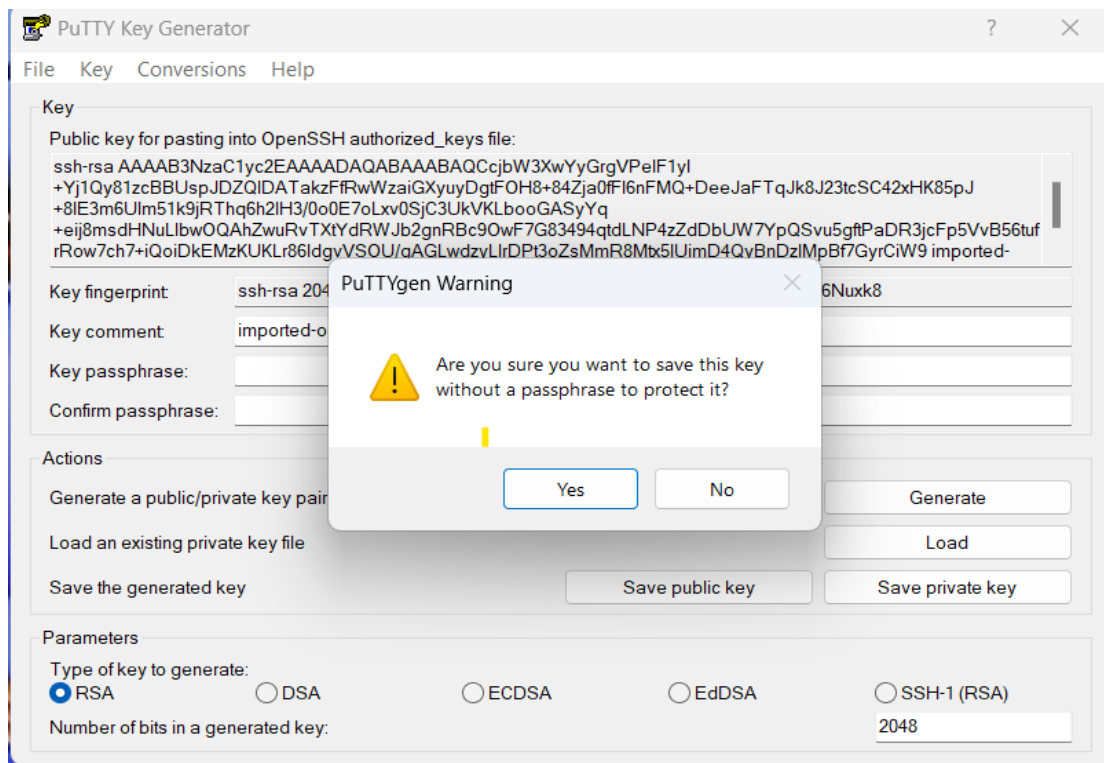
PuTTY Key Generator

?

File Key Conversions Help

Key

Public key for pasting into OpenSSH authorized_keys file:

ssh-rsa AAAAB3NzaC1yc2EAAAADAQABAAABAQCcjbW3XwYyGrgVPelF1yl +Yj1Qy81zcBBUspJDZQlDATakzFfRwWzaiGXyuyDgtFOH8+84Zja0fFl6nFMQ+DeeJaFTqJk8J23tcSC42xHK85pJ +8lE3m6Ulm51k9jRThq6h2lH3/0o0E7oLxv0SjC3UkVKLbooGASyYq +eij8msdHNuLlbwOQAhZwuRvTXtYdRWJb2gnRBc9OwF7G83494qtdLNP4zZdDbUW7YpQSvu5gftPaDR3jcFp5VvB56tuf rRow7ch7+iQoiDkEMzKUKLr86ldgvVSOU/gAGLwdzvLlrDPt3oZsMmR8Mtx5lUimD4QvBnDzlMpBf7GyrCiW9 imported-

Key fingerprint: ssh-rsa 204 6Nuxk8

Key comment: imported-o

Key passphrase:

Confirm passphrase:

Actions

Generate a public/private key pair Generate

Load an existing private key file Load

Save the generated key Save public key Save private key

Parameters

Type of key to generate:

RSA DSA ECDSA EdDSA SSH-1 (RSA)

Number of bits in a generated key: 2048

PuTTYgen Warning

Are you sure you want to save this key without a passphrase to protect it?

Yes No